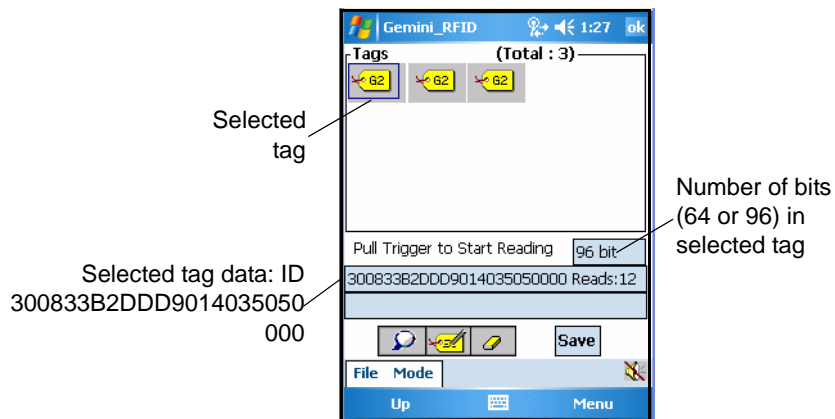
Gemini_RFID 1:27 ok

Tags (Total : 3)

G2 G2 G2

Selected tag

Number of bits (64 or 96) in selected tag

Pull Trigger to Start Reading 96 bit

Selected tag data: ID 300833B2DDD9014035050000

300833B2DDD9014035050000 Reads:12

Save

File Mode

Up Menu